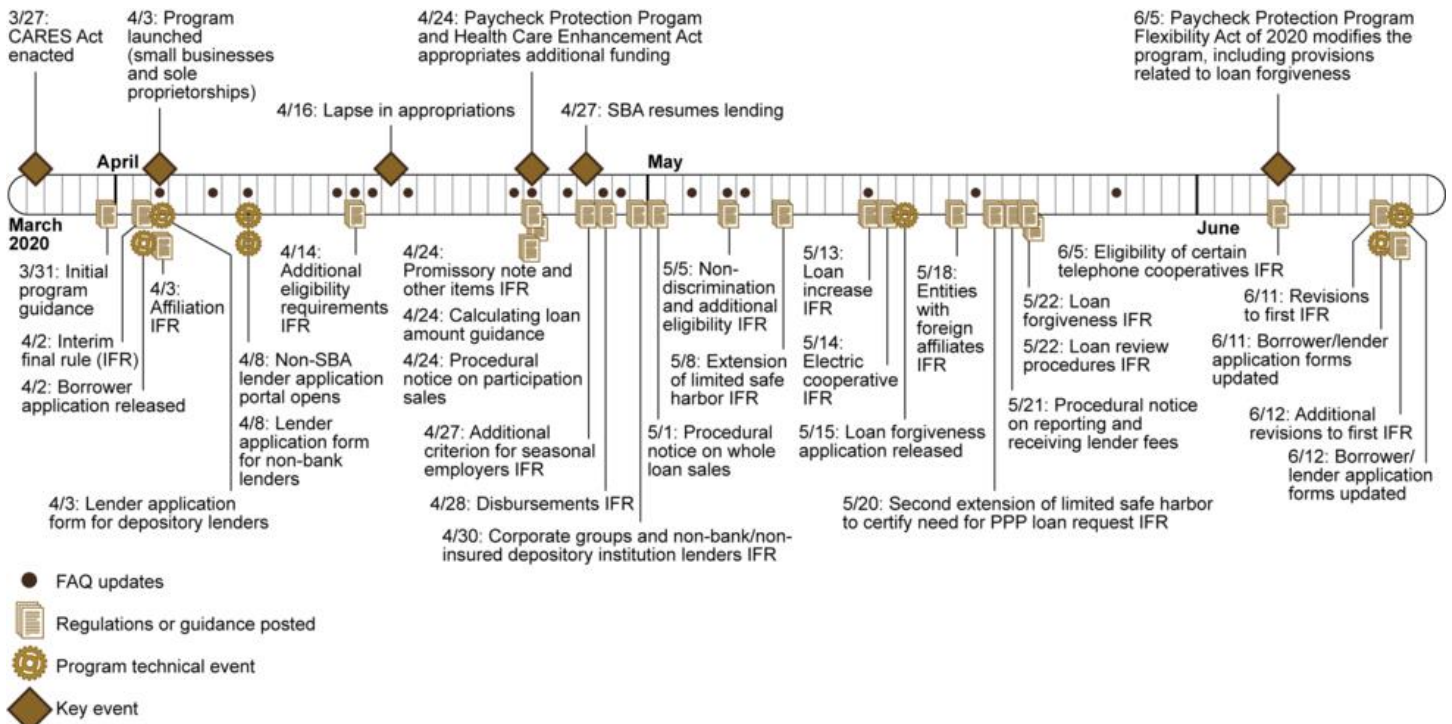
3/27: CARES Act enacted

4/3: Program launched (small businesses and sole proprietorships)

4/16: Lapse in appropriations

4/24: Paycheck Protection Progam and Health Care Enhancement Act appropriates additional funding

4/27: SBA resumes lending

6/5: Paycheck Protection Program Flexibility Act of 2020 modifies the program, including provisions related to loan forgiveness

April

May

June

March 2020

3/31: Initial program guidance

4/2: Interim final rule (IFR)

4/2: Borrower application released

4/3: Affiliation IFR

4/3: Lender application form for depository lenders

4/14: Additional eligibility requirements IFR

4/8: Non-SBA lender application portal opens

4/8: Lender application form for non-bank lenders

4/24: Promissory note and other items IFR

4/24: Calculating loan amount guidance

4/24: Procedural notice on participation sales

4/27: Additional criterion for seasonal employers IFR

4/28: Disbursements IFR

4/30: Corporate groups and non-bank/non-insured depository institution lenders IFR

5/1: Procedural notice on whole loan sales

5/5: Non-discrimination and additional eligibility IFR

5/8: Extension of limited safe harbor IFR

5/13: Loan increase IFR

5/14: Electric cooperative IFR

5/15: Loan forgiveness application released

5/18: Entities with foreign affiliates IFR

5/20: Second extension of limited safe harbor to certify need for PPP loan request IFR

5/21: Procedural notice on reporting and receiving lender fees

5/22: Loan forgiveness IFR

5/22: Loan review procedures IFR

6/5: Eligibility of certain telephone cooperatives IFR

6/11: Revisions to first IFR

6/11: Borrower/lender application forms updated

6/12: Additional revisions to first IFR

6/12: Borrower/ lender application forms updated

FAQ updates

Regulations or guidance posted

Program technical event

Key event